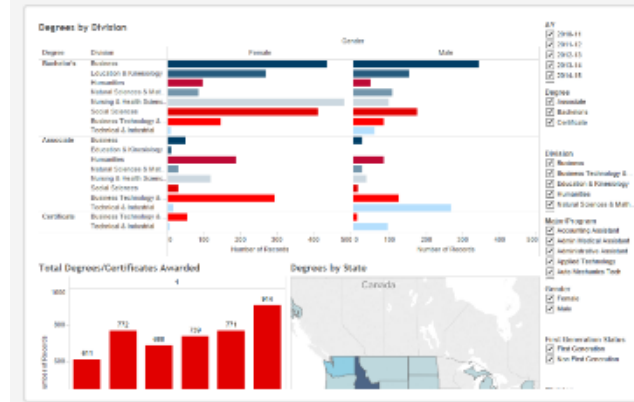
Degrees by Division

Gender

| Degree | Division | Female | Male |
|---|---|---|---|
| Bachelor's | Business | | |
| | Education & Kinesiology | | |
| | Humanities | | |
| | Natural Sciences & Mat.. | | |
| | Nursing & Health Scienc.. | | |
| | Social Sciences | | |
| | Business Technology &.. | | |
| | Technical & Industrial | | |
| Associate | Business | | |
| | Education & Kinesiology | | |
| | Humanities | | |
| | Natural Sciences & Mat.. | | |
| | Nursing & Health Scienc.. | | |
| | Social Sciences | | |
| | Business Technology &.. | | |
| | Technical & Industrial | | |
| Certificate | Business Technology &.. | | |
| | Technical & Industrial | | |

0 100 200 300 400 500
Number of Records

0 100 200 300 400 500
Number of Records

AY
☑ 2010-11
☑ 2011-12
☑ 2012-13
☑ 2013-14
☑ 2014-15

Degree
☑ Associate
☑ Bachelor's
☑ Certificate

Division
☑ Business
☑ Business Technology & ..
☑ Education & Kinesiology
☑ Humanities
☑ Natural Sciences & Math..

Major/Program
☑ Accounting Assistant
☑ Admin Medical Assistant
☑ Administrative Assistant
☑ Applied Technology
☑ Auto Mechanics Tech

Gender
☑ Female
☑ Male

First Generation Status
☑ First Generation
☑ Non First Generation

Total Degrees/Certificates Awarded

1

1000
500
0

Number of Records

511 772 688 739 774 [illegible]

Degrees by State

Canada